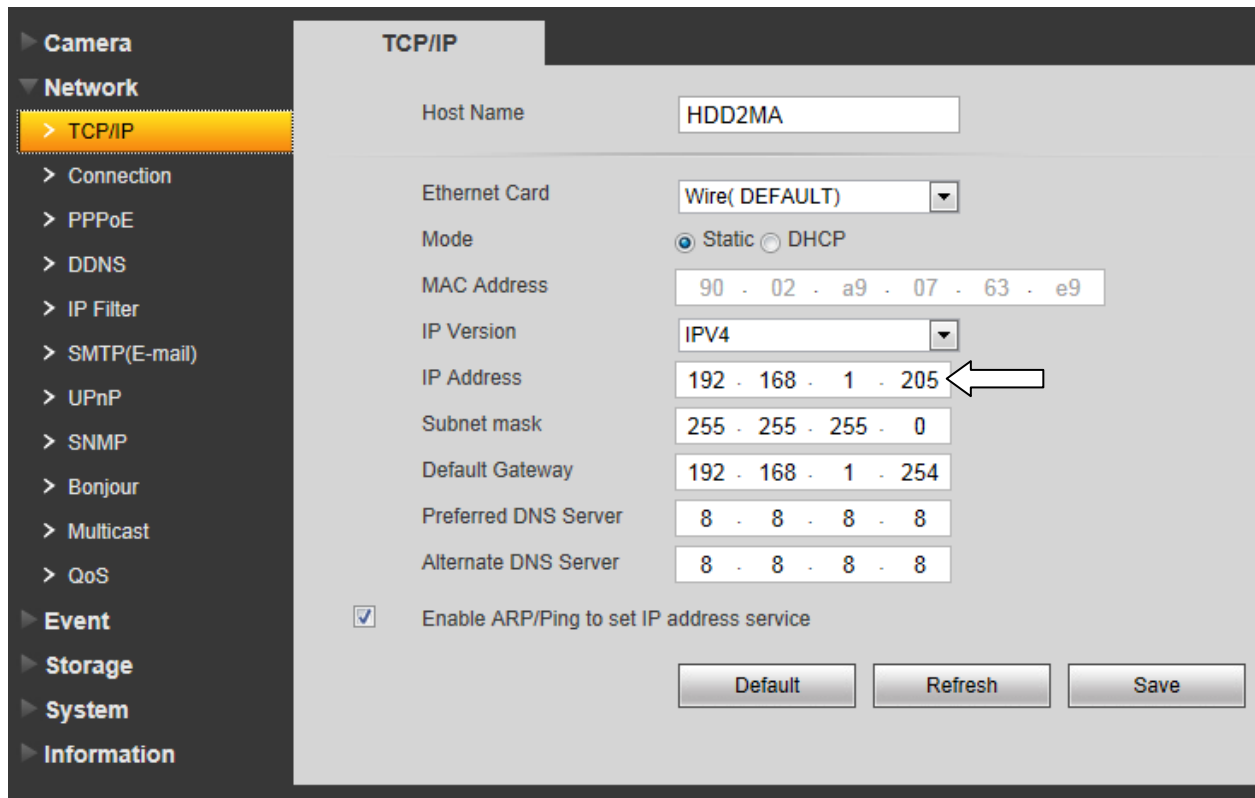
Camera
Network
> TCP/IP
> Connection
> PPPoE
> DDNS
> IP Filter
> SMTP(E-mail)
> UPnP
> SNMP
> Bonjour
> Multicast
> QoS
Event
Storage
System
Information

TCP/IP

| | |
|---|---|
| Host Name | HDD2MA |
| Ethernet Card | Wire( DEFAULT) |
| Mode | Static DHCP |
| MAC Address | 90 . 02 . a9 . 07 . 63 . e9 |
| IP Version | IPV4 |
| IP Address | 192 . 168 . 1 . 205 |
| Subnet mask | 255 . 255 . 255 . 0 |
| Default Gateway | 192 . 168 . 1 . 254 |
| Preferred DNS Server | 8 . 8 . 8 . 8 |
| Alternate DNS Server | 8 . 8 . 8 . 8 |

Enable ARP/Ping to set IP address service

Default Refresh Save